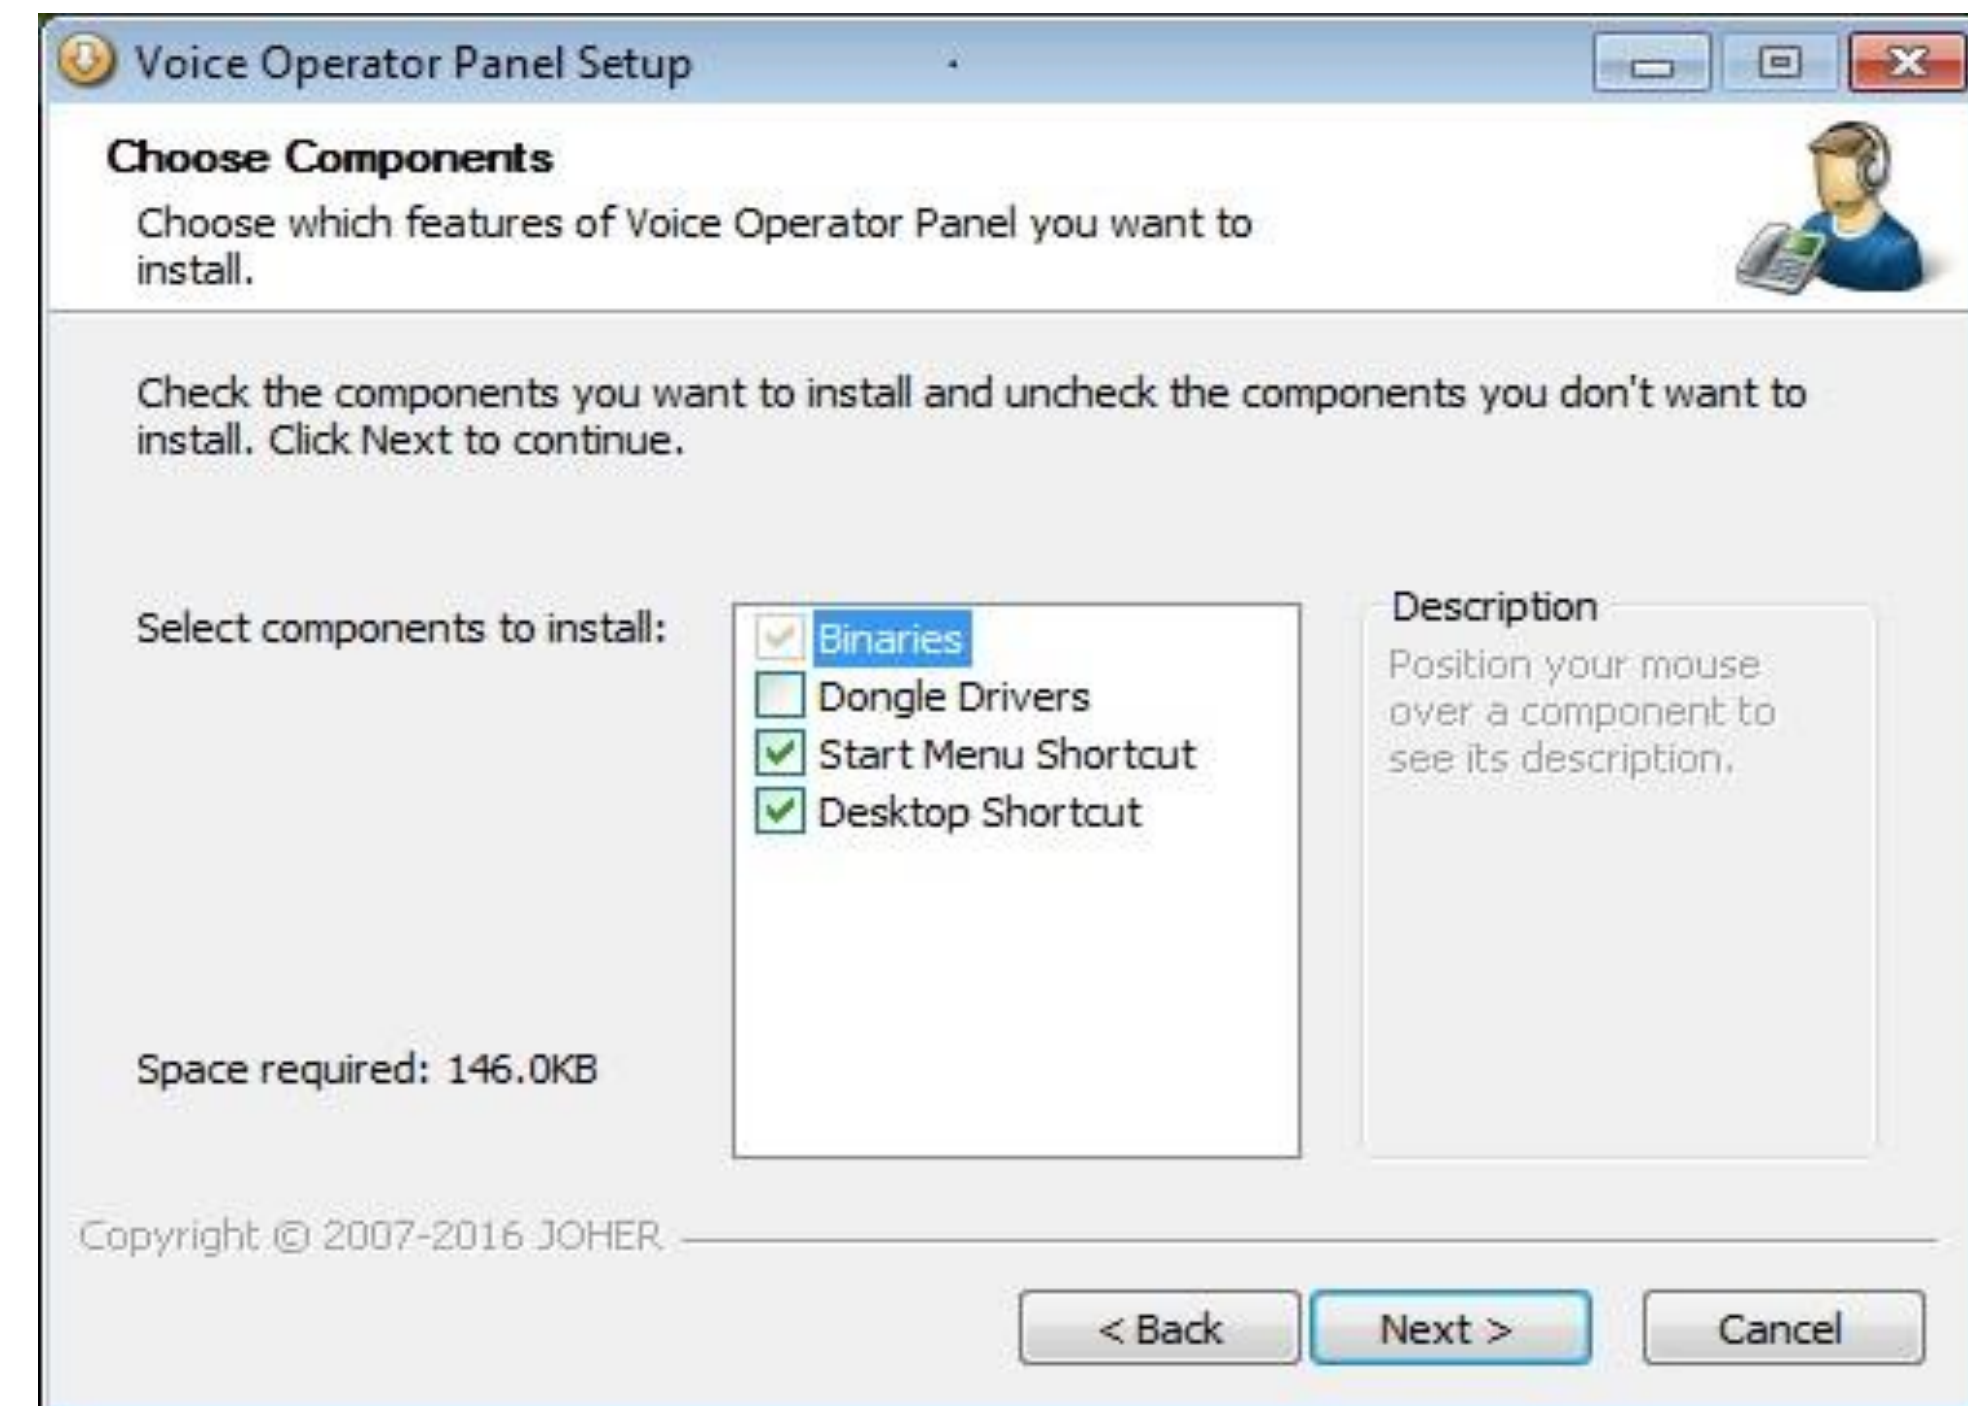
Voice Operator Panel Setup

Choose Components

Choose which features of Voice Operator Panel you want to install.

Check the components you want to install and uncheck the components you don't want to install. Click Next to continue.

Select components to install:

Binaries
Dongle Drivers
Start Menu Shortcut
Desktop Shortcut

Description

Position your mouse over a component to see its description.

Space required: 146.0KB

Copyright © 2007-2016 JOHER

< Back

Next >

Cancel